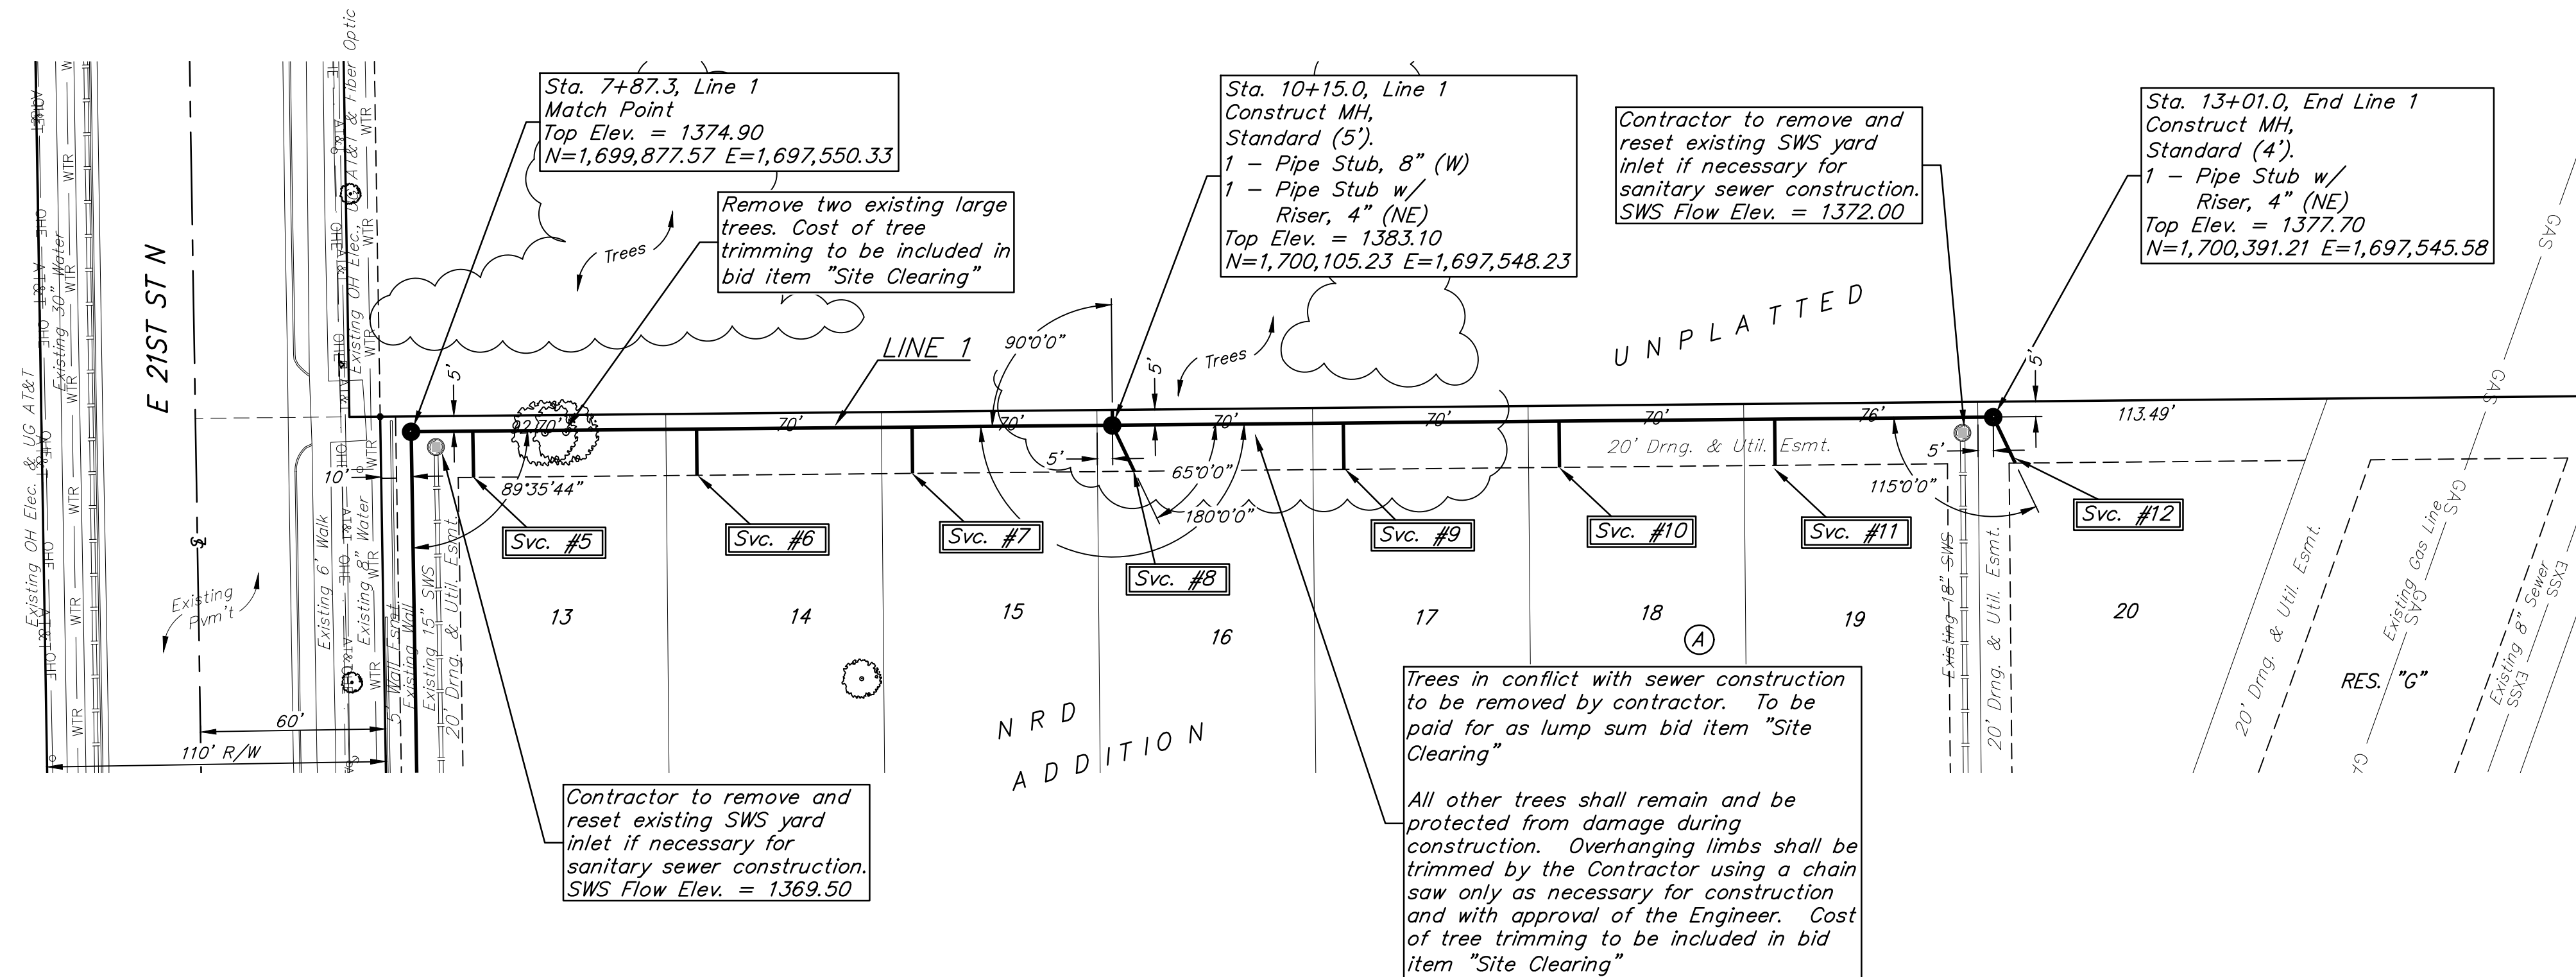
Sta. 7+87.3, Line 1
Match Point
Top Elev. = 1374.90
N=1,699,877.57 E=1,697,550.33

Remove two existing large trees. Cost of tree trimming to be included in bid item "Site Clearing"

Sta. 10+15.0, Line 1
Construct MH, Standard (5').
1 – Pipe Stub, 8" (W)
1 – Pipe Stub w/ Riser, 4" (NE)
Top Elev. = 1383.10
N=1,700,105.23 E=1,697,548.23

Contractor to remove and reset existing SWS yard inlet if necessary for sanitary sewer construction.
SWS Flow Elev. = 1372.00

Sta. 13+01.0, End Line 1
Construct MH, Standard (4').
1 – Pipe Stub w/ Riser, 4" (NE)
Top Elev. = 1377.70
N=1,700,391.21 E=1,697,545.58

Existing OH Elec. & UG AT&T
AT&T
OHE
Existing 30" Water
WTR
E 21ST ST N
Existing Pvm't
Existing 6' Walk
Existing 8" Water
AT&T & Fiber Optic
Existing OH Elec.
5' Wall Esmt.
Existing Wall
Existing 15" SWS
20' Drng. & Util. Esmt.
60'
110' R/W
10'
5'
Trees
LINE 1
90°0'0"
70'
70'
70'
70'
70'
70'
76'
113.49'
92°0'0"
89°35'44"
65°0'0"
180°0'0"
115°0'0"
UNPLATTED
20' Drng. & Util. Esmt.
Svc. #5
Svc. #6
Svc. #7
Svc. #8
Svc. #9
Svc. #10
Svc. #11
Svc. #12
13
14
15
16
17
18
19
20
A
NRD ADDITION
Existing 18" SWS
20' Drng. & Util. Esmt.
20' Drng. & Util. Esmt.
Existing Gas Line
GAS
RES. "G"
Existing 8" Sewer
EXSS

Contractor to remove and reset existing SWS yard inlet if necessary for sanitary sewer construction.
SWS Flow Elev. = 1369.50

Trees in conflict with sewer construction to be removed by contractor. To be paid for as lump sum bid item "Site Clearing"

All other trees shall remain and be protected from damage during construction. Overhanging limbs shall be trimmed by the Contractor using a chain saw only as necessary for construction and with approval of the Engineer. Cost of tree trimming to be included in bid item "Site Clearing"